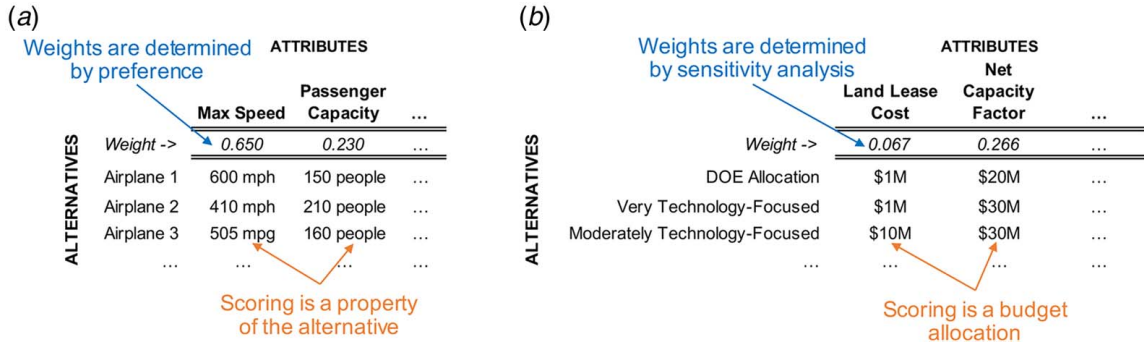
(a)

Weights are determined by preference

ATTRIBUTES

ALTERNATIVES

| | Max Speed | Passenger Capacity | … |
|---|---|---|---|
| Weight -> | 0.650 | 0.230 | … |
| Airplane 1 | 600 mph | 150 people | … |
| Airplane 2 | 410 mph | 210 people | … |
| Airplane 3 | 505 mpg | 160 people | … |
| … | … | … | … |

Scoring is a property of the alternative

(b)

Weights are determined by sensitivity analysis

ATTRIBUTES

ALTERNATIVES

| | Land Lease Cost | Net Capacity Factor | … |
|---|---|---|---|
| Weight -> | 0.067 | 0.266 | … |
| DOE Allocation | \$1M | \$20M | … |
| Very Technology-Focused | \$1M | \$30M | … |
| Moderately Technology-Focused | \$10M | \$30M | … |
| … | … | … | … |

Scoring is a budget allocation